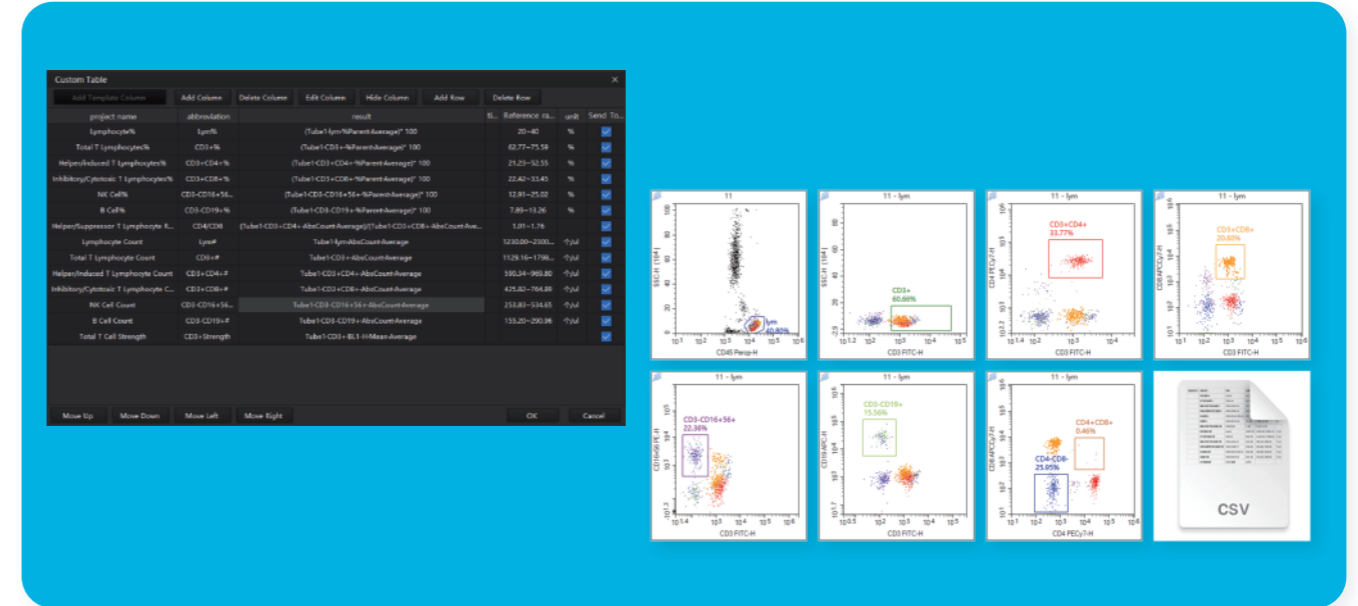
Custom Table

Add Template Column | Add Column | Delete Column | Edit Column | Hide Column | Add Row | Delete Row

| project name | abbreviation | result | ti.. | Reference ra.. | unit | Send To.. |
|---|---|---|---|---|---|---|
| Lymphocyte% | Lym% | (Tube1-lym-%Parent-Average)* 100 | | 20~40 | % | |
| Total T Lymphocytes% | CD3+% | (Tube1-CD3+-%Parent-Average)* 100 | | 62.77~75.58 | % | |
| Helper/Induced T Lymphocytes% | CD3+CD4+% | (Tube1-CD3+CD4+-%Parent-Average)* 100 | | 21.23~52.55 | % | |
| Inhibitory/Cytotoxic T Lymphocytes% | CD3+CD8+% | (Tube1-CD3+CD8+-%Parent-Average)* 100 | | 22.42~33.45 | % | |
| NK Cell% | CD3-CD16+56... | (Tube1-CD3-CD16+56+-%Parent-Average)* 100 | | 12.91~25.02 | % | |
| B Cell% | CD3-CD19+% | (Tube1-CD3-CD19+-%Parent-Average)* 100 | | 7.89~13.26 | % | |
| Helper/Suppressor T Lymphocyte R... | CD4/CD8 | (Tube1-CD3+CD4+-AbsCount-Average)/(Tube1-CD3+CD8+-AbsCount-Ave... | | 1.01~1.76 | | |
| Lymphocyte Count | Lym# | Tube1-lym-AbsCount-Average | | 1230.00~2300... | 个/ul | |
| Total T Lymphocyte Count | CD3+# | Tube1-CD3+-AbsCount-Average | | 1129.16~1798... | 个/ul | |
| Helper/Induced T Lymphocyte Count | CD3+CD4+# | Tube1-CD3+CD4+-AbsCount-Average | | 590.34~969.80 | 个/ul | |
| Inhibitory/Cytotoxic T Lymphocyte C... | CD3+CD8+# | Tube1-CD3+CD8+-AbsCount-Average | | 425.82~764.89 | 个/ul | |
| NK Cell Count | CD3-CD16+56... | Tube1-CD3-CD16+56+-AbsCount-Average | | 253.83~534.65 | 个/ul | |
| B Cell Count | CD3-CD19+# | Tube1-CD3-CD19+-AbsCount-Average | | 155.20~290.96 | 个/ul | |
| Total T Cell Strength | CD3+Strength | Tube1-CD3+-BL1-H-Mean-Average | | | | |

Move Up | Move Down | Move Left | Move Right | OK | Cancel

11
SSC-H (10^4)
lym
40.80%
CD45 Percp-H

11 - lym
SSC-H
CD3+
60.69%
CD3 FITC-H

11 - lym
CD4 PECy7-H
CD3+CD4+
33.77%
CD3 FITC-H

11 - lym
CD8 APCCy7-H
CD3+CD8+
20.93%
CD3 FITC-H

11 - lym
CD16+56 PE-H
CD3-CD16+56+
22.36%
CD3 FITC-H

11 - lym
CD19 APC-H
CD3-CD19+
15.56%
CD3 FITC-H

11 - lym
CD8 APCCy7-H
CD4+CD8+
0.46%
CD4-CD8-
25.95%
CD4 PECy7-H

CSV